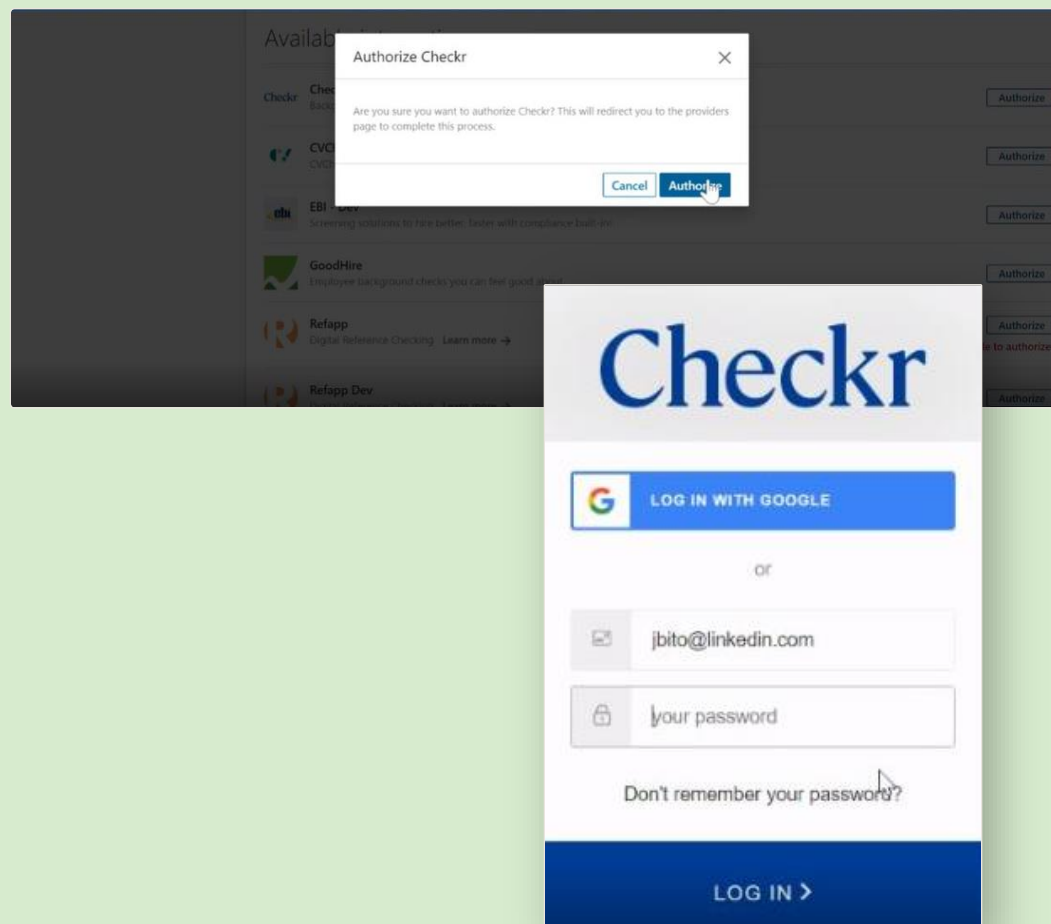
Availab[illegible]

Authorize Checkr

Are you sure you want to authorize Checkr? This will redirect you to the providers page to complete this process.

Cancel Authorize

Checkr Chec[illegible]
Back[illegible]

CVC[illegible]
CVC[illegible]

EBI - Dev
Screening solutions to hire better, faster with compliance built-in

GoodHire
Employee background checks you can feel good about

Refapp
Digital Reference Checking Learn more →

Refapp Dev

Authorize
Authorize
Authorize
Authorize
Authorize
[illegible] to authorize
Authorize

Checkr

LOG IN WITH GOOGLE

or

jbito@linkedin.com

your password

Don't remember your password?

LOG IN >